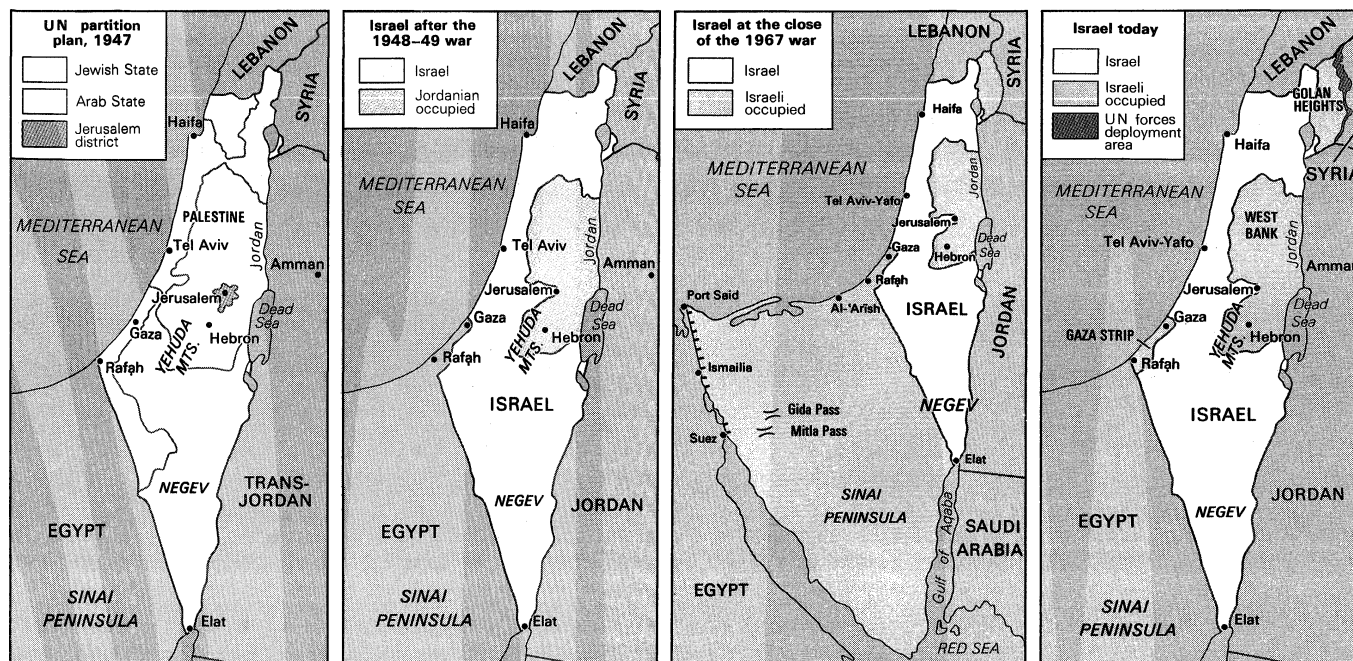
UN partition plan, 1947
Jewish State
Arab State
Jerusalem district

LEBANON
SYRIA
Haifa
MEDITERRANEAN SEA
PALESTINE
Jordan
Tel Aviv
Amman
Jerusalem
Dead Sea
Gaza
YEHUDA MTS.
Hebron
Rafah
NEGEV
TRANS-JORDAN
EGYPT
SINAI PENINSULA
Elat

Israel after the 1948–49 war
Israel
Jordanian occupied

LEBANON
SYRIA
Haifa
MEDITERRANEAN SEA
Tel Aviv
Jordan
Amman
Jerusalem
Dead Sea
Gaza
YEHUDA MTS.
Hebron
Rafah
ISRAEL
NEGEV
JORDAN
EGYPT
SINAI PENINSULA
Elat

Israel at the close of the 1967 war
Israel
Israeli occupied

LEBANON
SYRIA
Haifa
MEDITERRANEAN SEA
Jordan
Tel Aviv-Yafo
Jerusalem
Gaza
Hebron
Dead Sea
Rafah
Port Said
Al-'Arish
ISRAEL
JORDAN
Ismailia
Gida Pass
Mitla Pass
NEGEV
Suez
Elat
SINAI PENINSULA
Gulf of Aqaba
SAUDI ARABIA
EGYPT
RED SEA

Israel today
Israel
Israeli occupied
UN forces deployment area

LEBANON
GOLAN HEIGHTS
Haifa
SYRIA
MEDITERRANEAN SEA
Tel Aviv-Yafo
WEST BANK
Jordan
Amman
Jerusalem
Dead Sea
GAZA STRIP
Gaza
YEHUDA MTS.
Hebron
Rafah
ISRAEL
JORDAN
EGYPT
NEGEV
SINAI PENINSULA
Elat